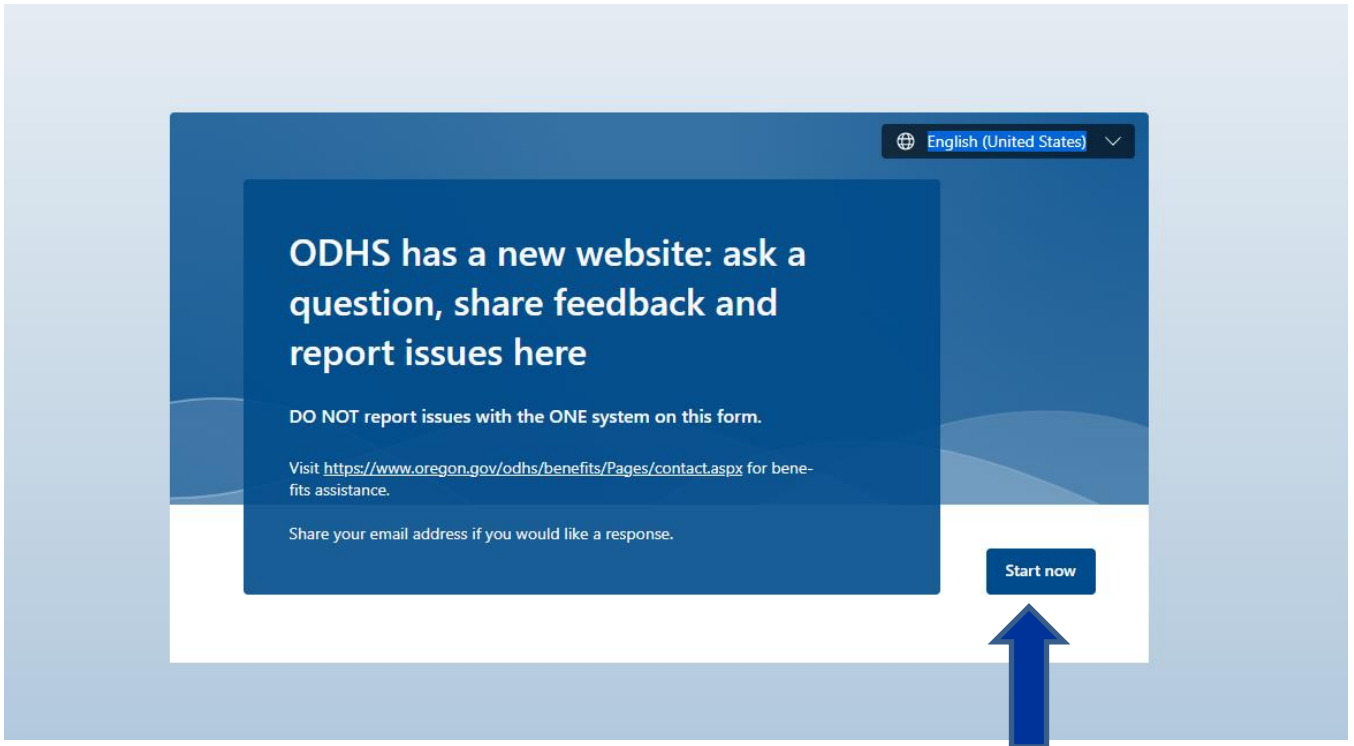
English (United States)

ODHS has a new website: ask a question, share feedback and report issues here

DO NOT report issues with the ONE system on this form.

Visit https://www.oregon.gov/odhs/benefits/Pages/contact.aspx for benefits assistance.

Share your email address if you would like a response.

Start now